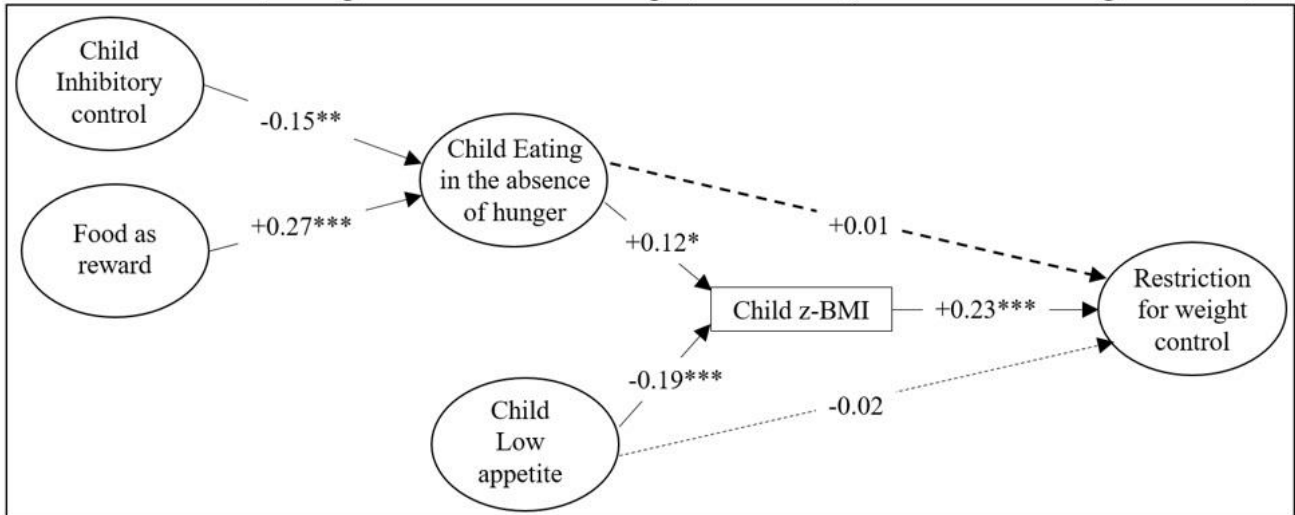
Child Inhibitory control

-0.15**

Food as reward

+0.27***

Child Eating in the absence of hunger

+0.01

+0.12*

Child z-BMI

+0.23***

Restriction for weight control

-0.19***

Child Low appetite

-0.02